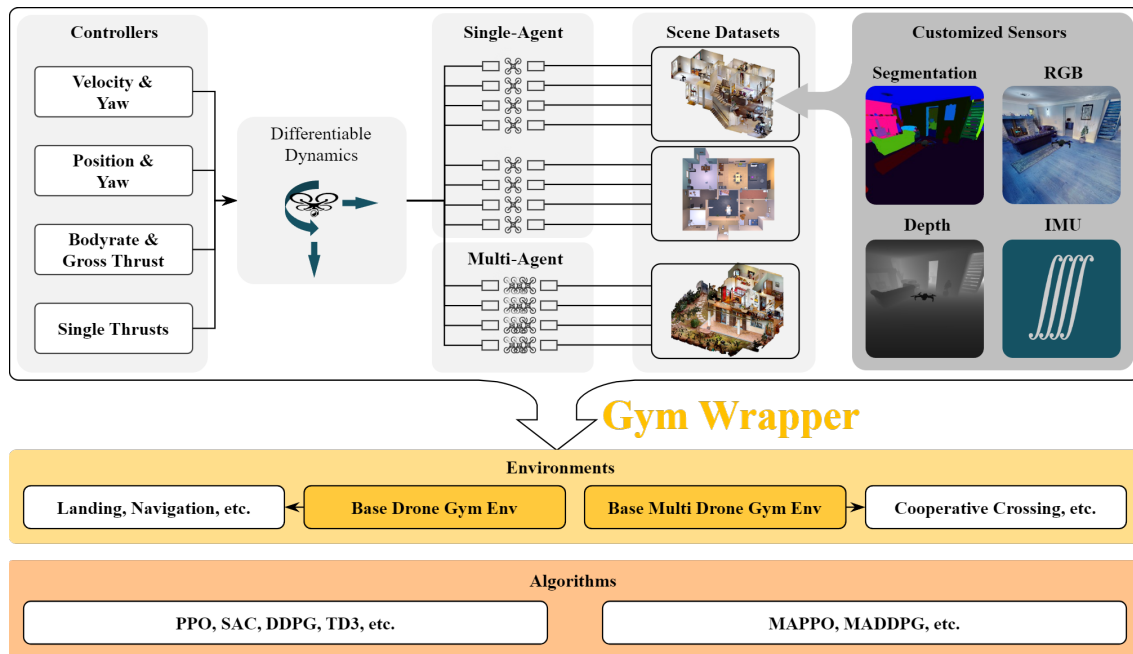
Controllers

Velocity & Yaw

Position & Yaw

Bodyrate & Gross Thrust

Single Thrusts

Differentiable Dynamics

Single-Agent

Multi-Agent

Scene Datasets

Customized Sensors

Segmentation

RGB

Depth

IMU

Gym Wrapper

Environments

Landing, Navigation, etc.

Base Drone Gym Env

Base Multi Drone Gym Env

Cooperative Crossing, etc.

Algorithms

PPO, SAC, DDPG, TD3, etc.

MAPPO, MADDPG, etc.